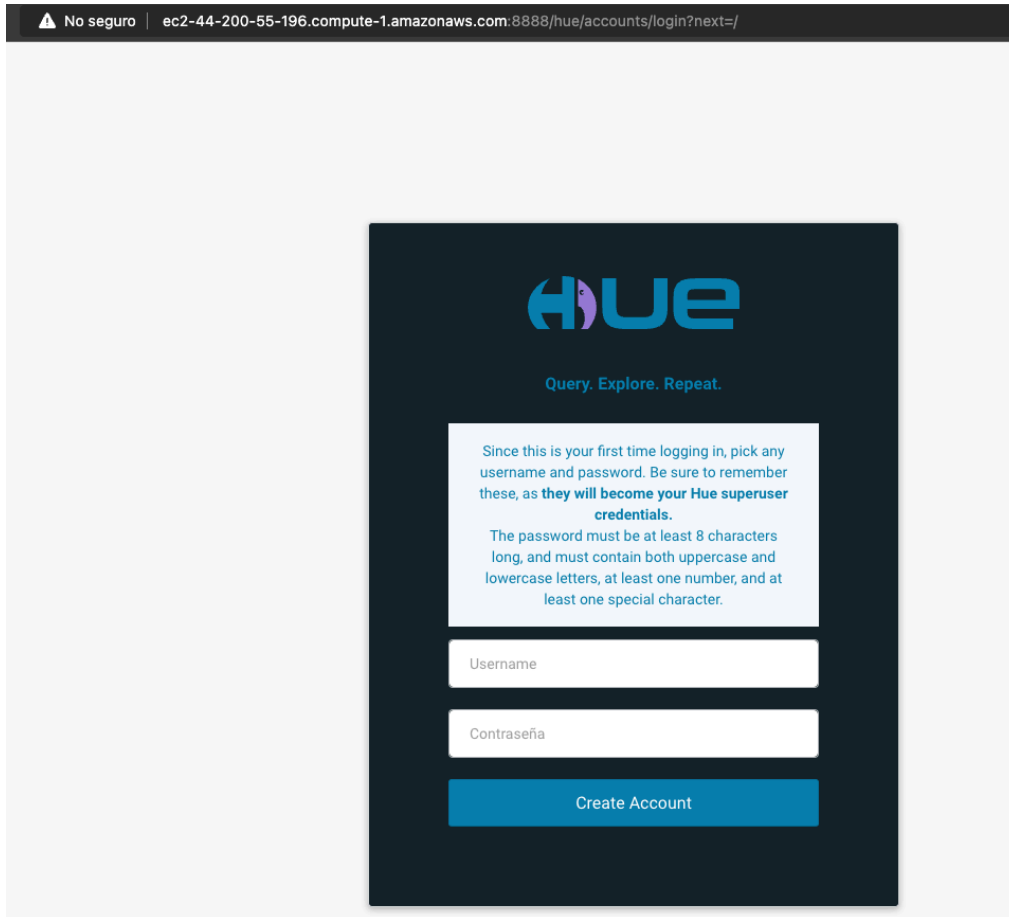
No seguro | ec2-44-200-55-196.compute-1.amazonaws.com:8888/hue/accounts/login?next=/

HUE

Query. Explore. Repeat.

Since this is your first time logging in, pick any username and password. Be sure to remember these, as **they will become your Hue superuser credentials.**
The password must be at least 8 characters long, and must contain both uppercase and lowercase letters, at least one number, and at least one special character.

Username

Contraseña

Create Account